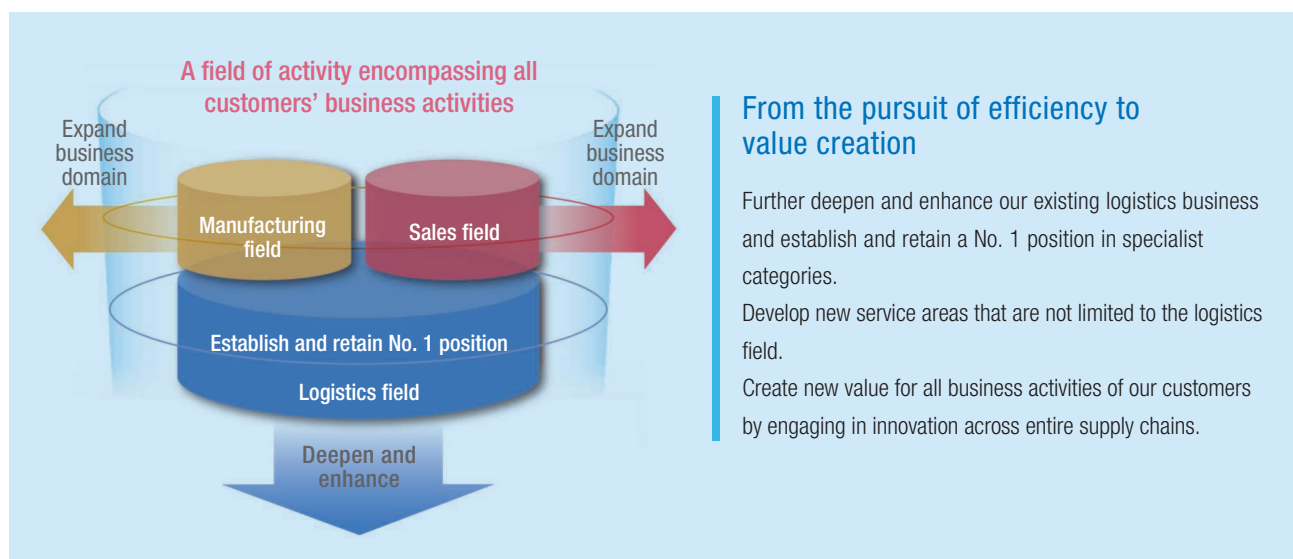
A field of activity encompassing all customers' business activities

Expand business domain

Expand business domain

Manufacturing field

Sales field

Establish and retain No. 1 position

Logistics field

Deepen and enhance

From the pursuit of efficiency to value creation

Further deepen and enhance our existing logistics business and establish and retain a No. 1 position in specialist categories.
Develop new service areas that are not limited to the logistics field.
Create new value for all business activities of our customers by engaging in innovation across entire supply chains.